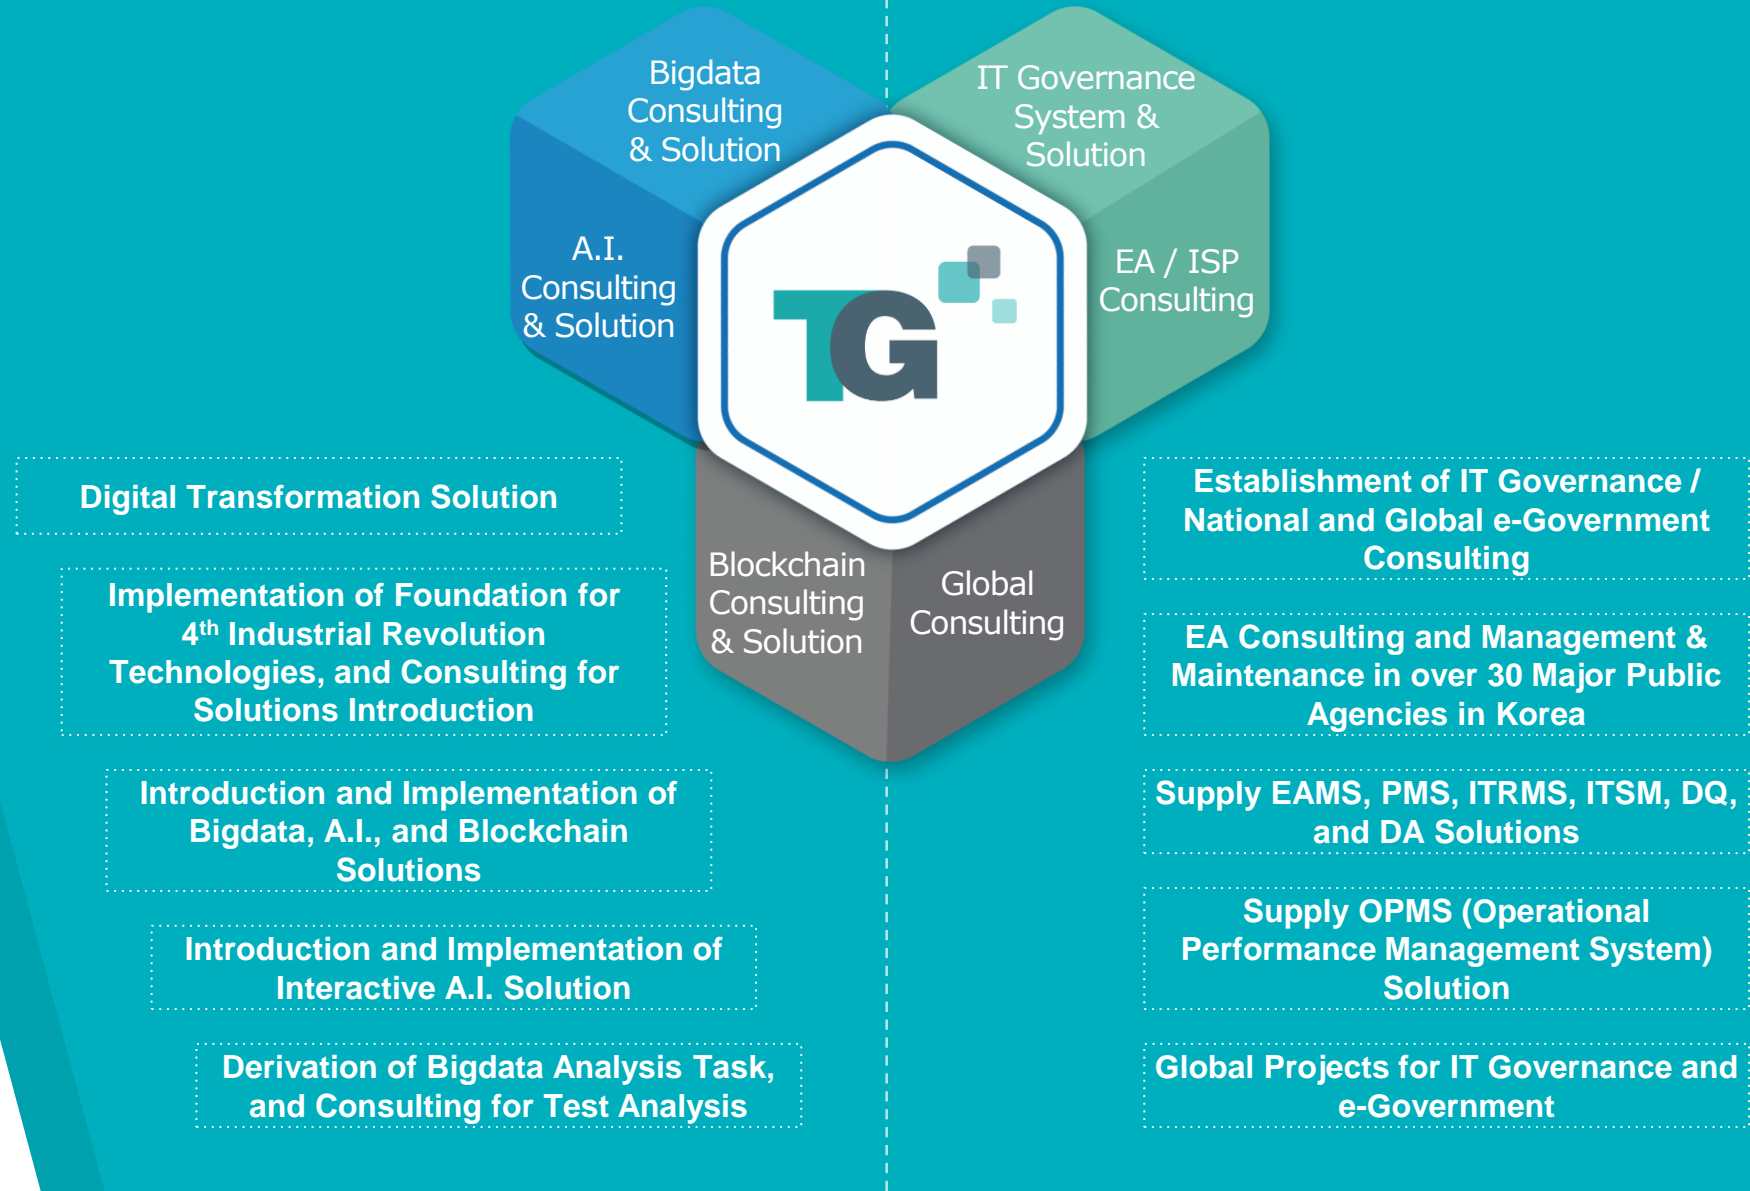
Bigdata Consulting & Solution

IT Governance System & Solution

A.I. Consulting & Solution

TG

EA / ISP Consulting

Blockchain Consulting & Solution

Global Consulting

Digital Transformation Solution

Implementation of Foundation for 4$^{th}$ Industrial Revolution Technologies, and Consulting for Solutions Introduction

Introduction and Implementation of Bigdata, A.I., and Blockchain Solutions

Introduction and Implementation of Interactive A.I. Solution

Derivation of Bigdata Analysis Task, and Consulting for Test Analysis

Establishment of IT Governance / National and Global e-Government Consulting

EA Consulting and Management & Maintenance in over 30 Major Public Agencies in Korea

Supply EAMS, PMS, ITRMS, ITSM, DQ, and DA Solutions

Supply OPMS (Operational Performance Management System) Solution

Global Projects for IT Governance and e-Government